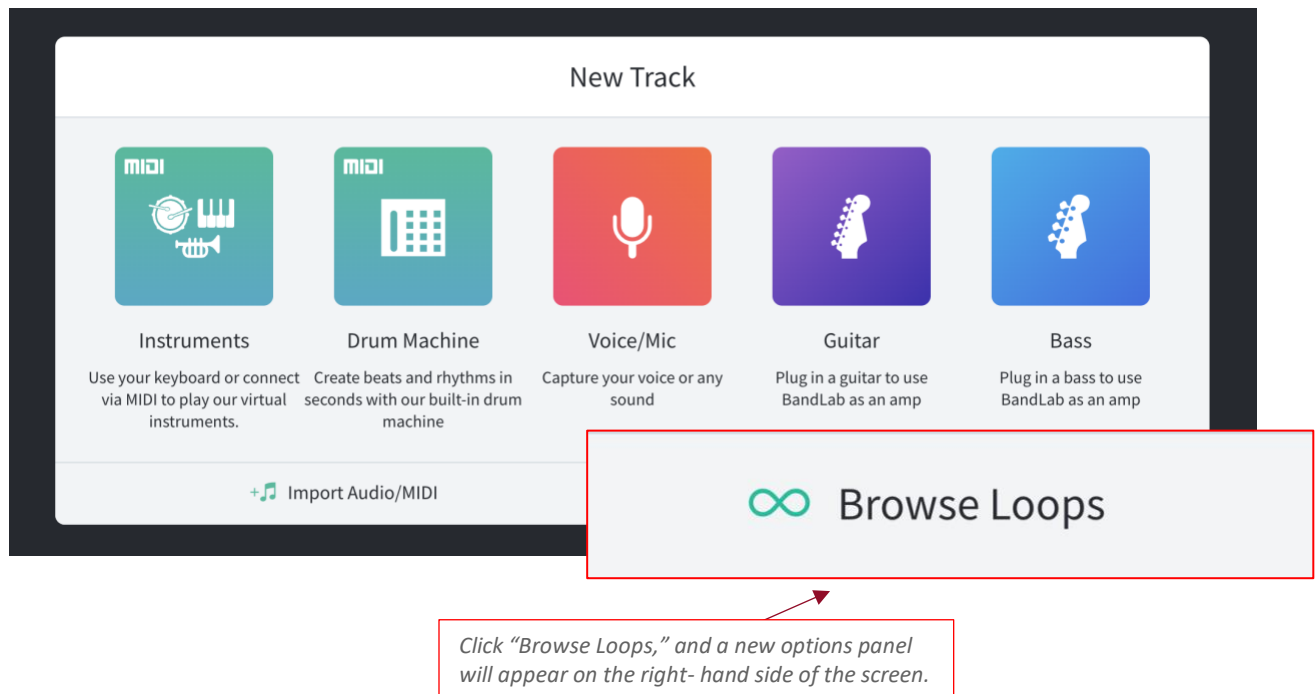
New Track

MIDI

Instruments

Use your keyboard or connect via MIDI to play our virtual instruments.

MIDI

Drum Machine

Create beats and rhythms in seconds with our built-in drum machine

Voice/Mic

Capture your voice or any sound

Guitar

Plug in a guitar to use BandLab as an amp

Bass

Plug in a bass to use BandLab as an amp

Import Audio/MIDI

Browse Loops

Click "Browse Loops," and a new options panel will appear on the right- hand side of the screen.